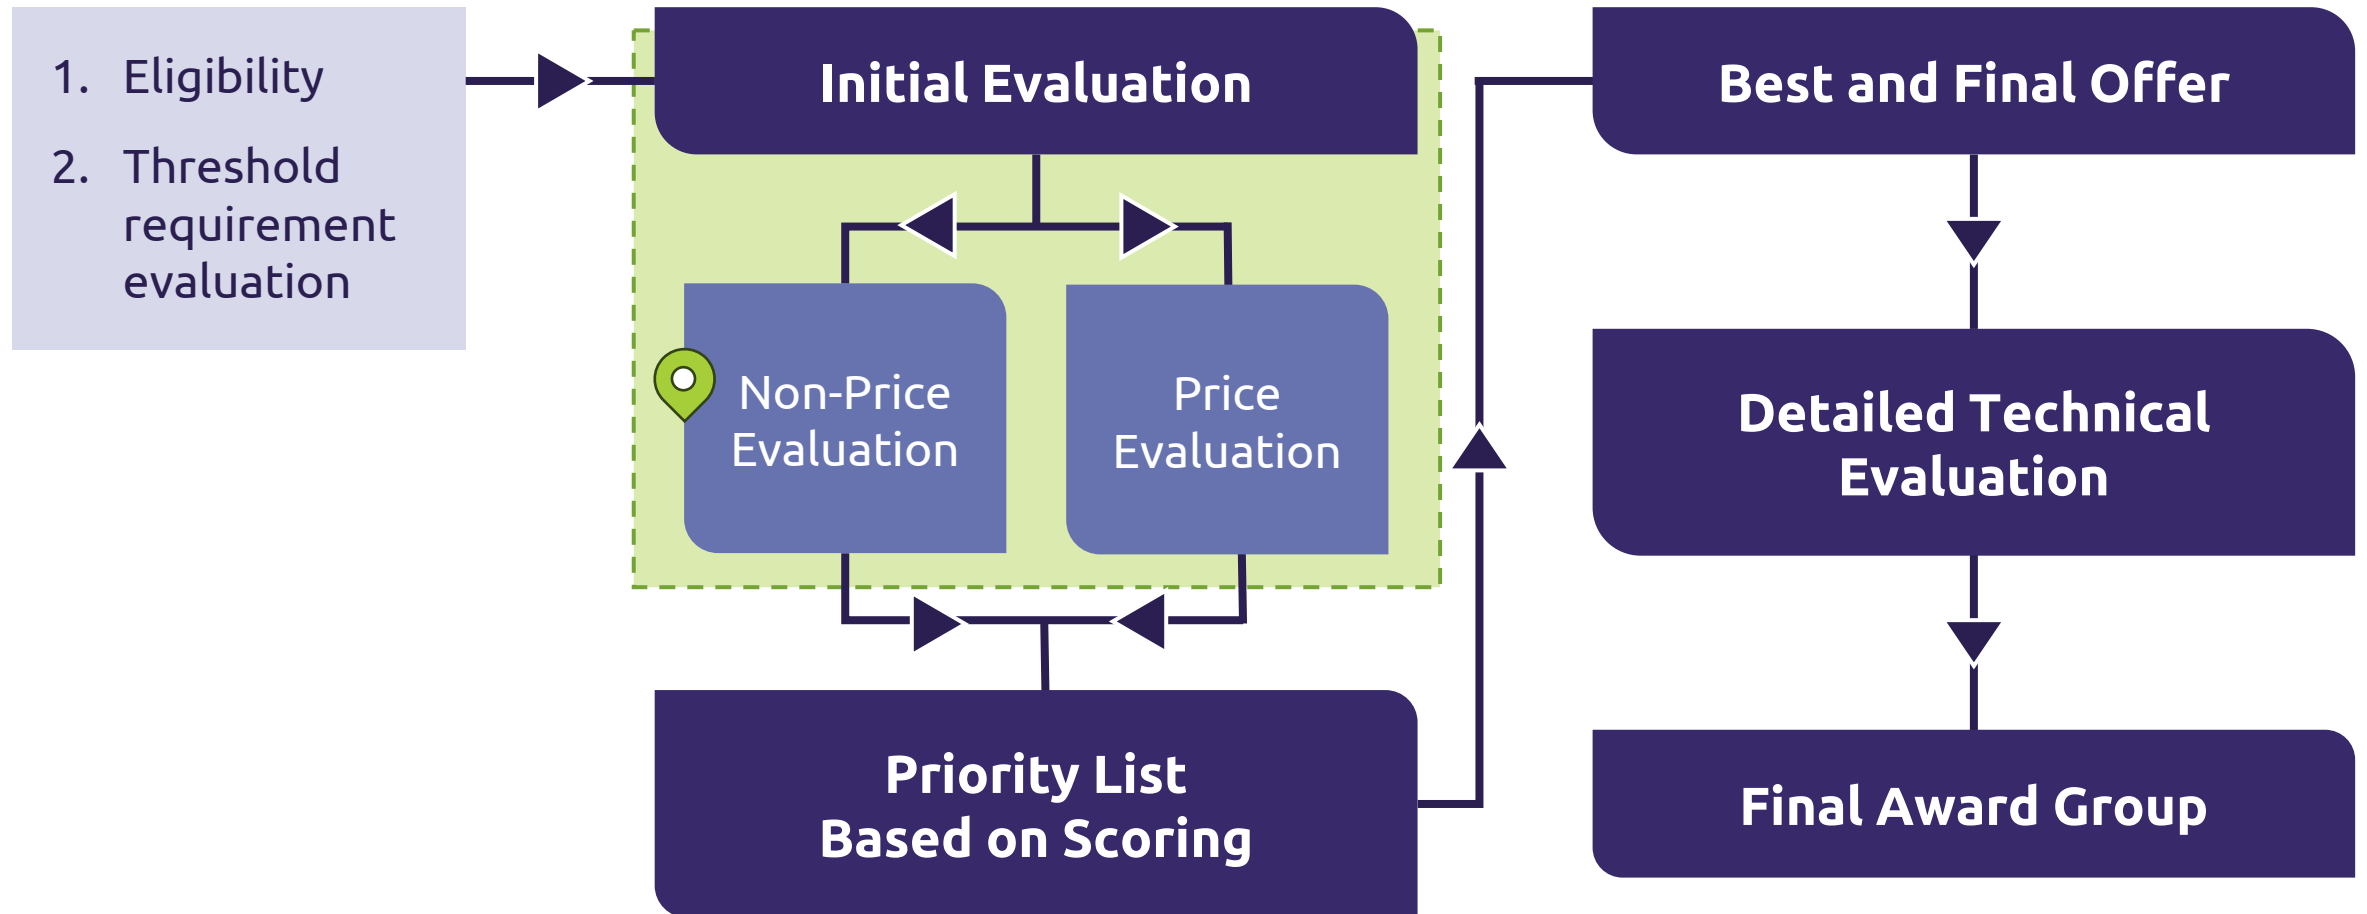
1. Eligibility
2. Threshold requirement evaluation

Initial Evaluation

Non-Price Evaluation

Price Evaluation

Priority List
Based on Scoring

Best and Final Offer

Detailed Technical Evaluation

Final Award Group